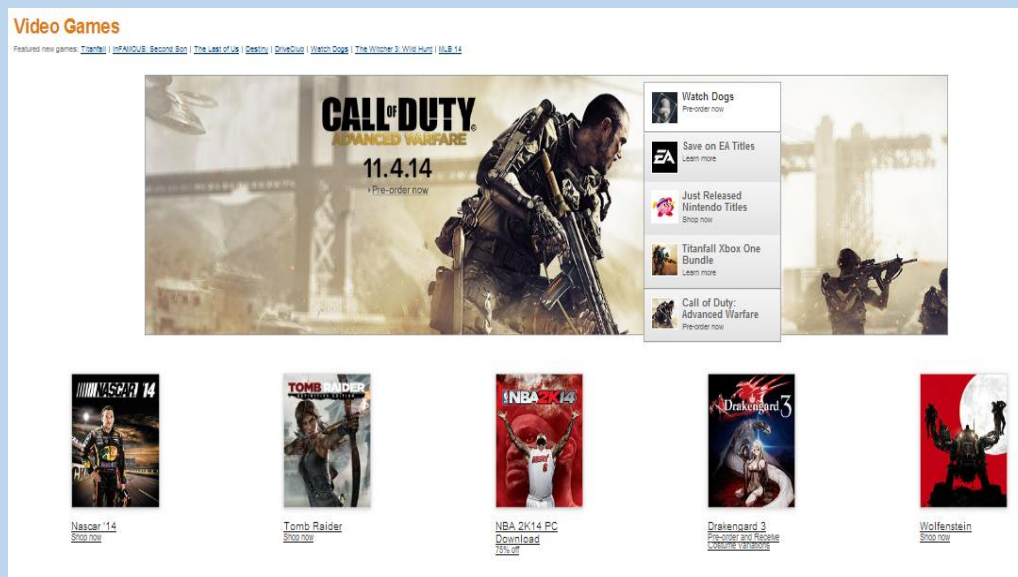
Video Games

Featured new games: Titanfall | inFAMOUS: Second Son | The Last of Us | Destiny | DriveClub | Watch Dogs | The Witcher 3: Wild Hunt | MLB 14

CALL OF DUTY ADVANCED WARFARE

11.4.14

› Pre-order now

Watch Dogs
Pre-order now

EA
Save on EA Titles
Learn more

Just Released Nintendo Titles
Shop now

Titanfall Xbox One Bundle
Learn more

Call of Duty: Advanced Warfare
Pre-order now

NASCAR '14

TOMB RAIDER DEFINITIVE EDITION

NBA 2K14

Drakengard 3

Nascar '14
Shop now

Tomb Raider
Shop now

NBA 2K14 PC Download
75% off

Drakengard 3
Pre-order and Receive Costume Variations

Wolfenstein
Shop now